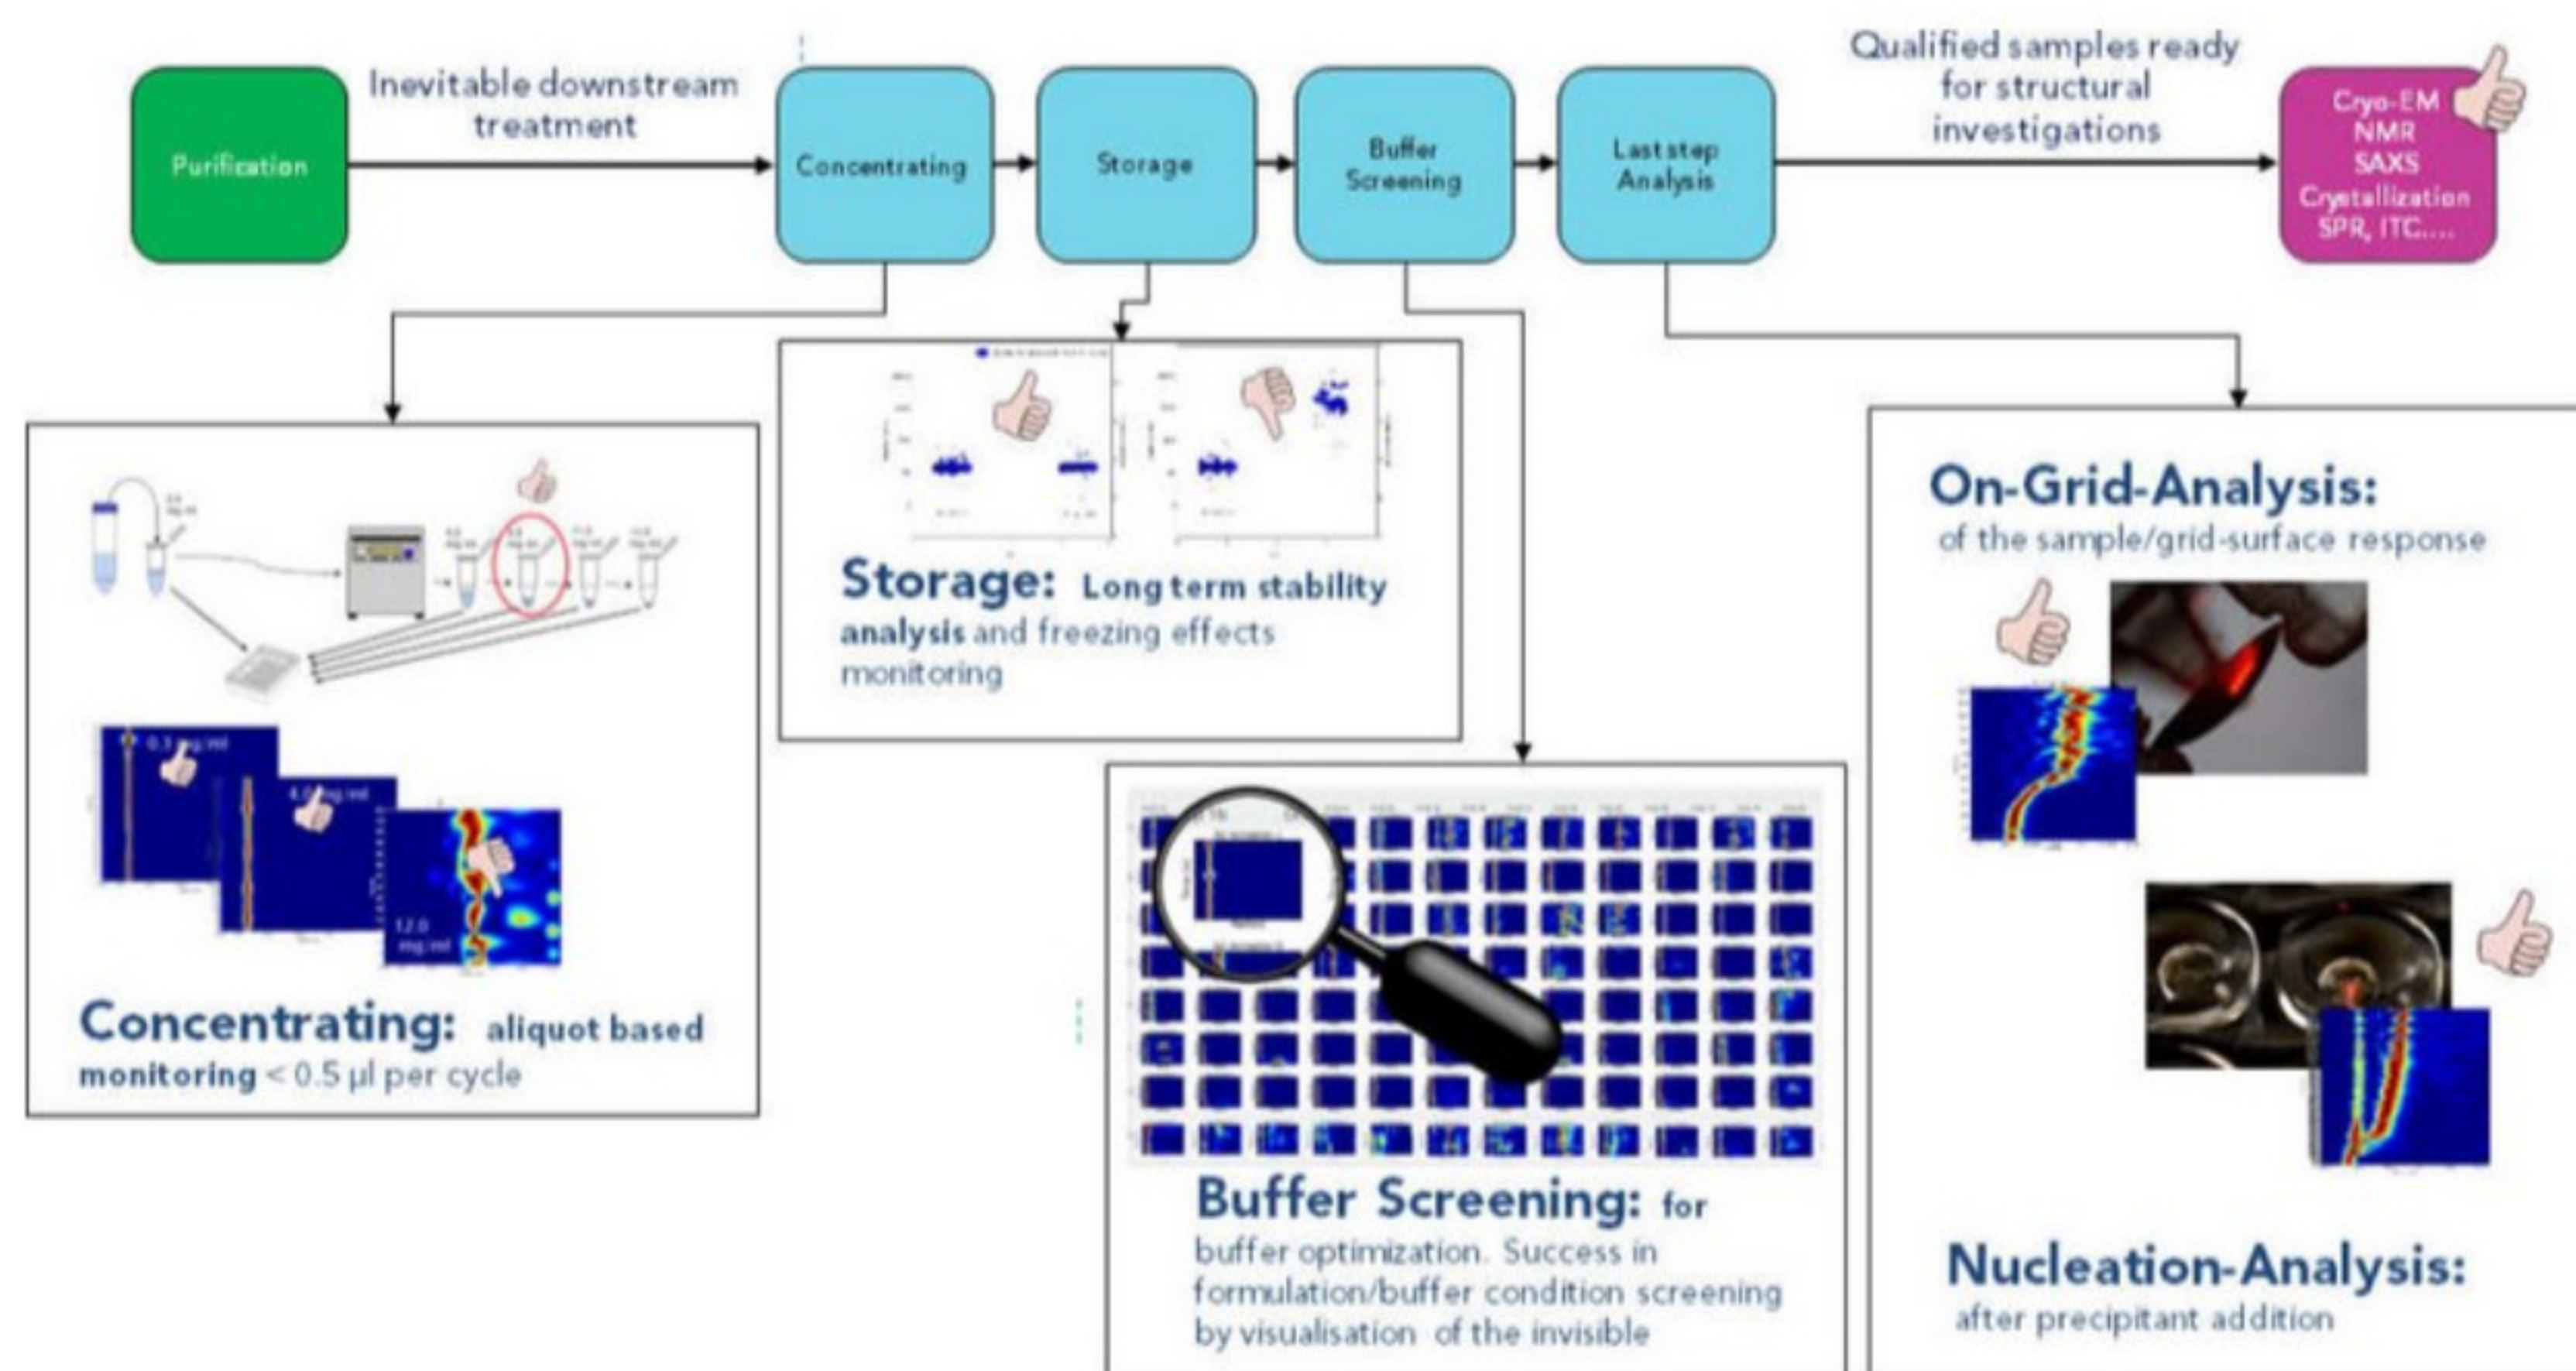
Purification

Inevitable downstream treatment

Concentrating

Storage

Buffer Screening

Last step Analysis

Qualified samples ready for structural investigations

Cryo-EM
NMR
SAXS
Crystallization
SPR, ITC,...

Concentrating: aliquot based monitoring < 0.5 µl per cycle

0.3 mg/ml

4.0 mg/ml

12.0 mg/ml

Storage: Long term stability analysis and freezing effects monitoring

Buffer Screening: for buffer optimization. Success in formulation/buffer condition screening by visualisation of the invisible

On-Grid-Analysis: of the sample/grid-surface response

Nucleation-Analysis: after precipitant addition